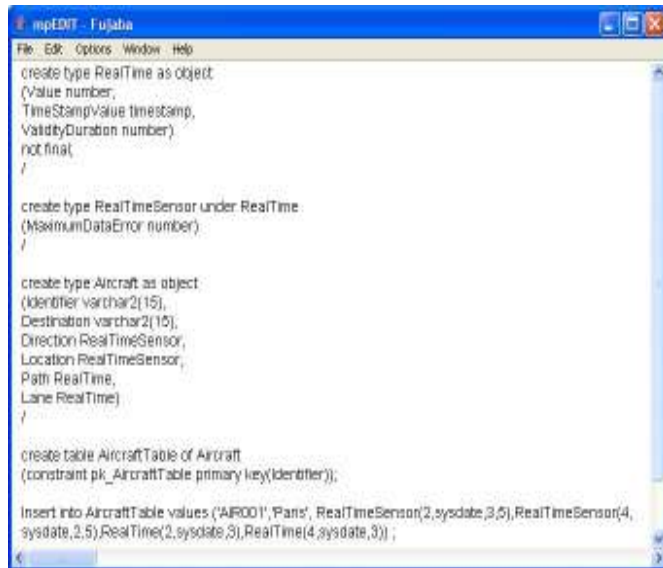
mpEDIT - Fujaba

File Edit Options Window Help

create type RealTime as object
(Value number,
TimeStampValue timestamp,
ValidityDuration number)
not final;
/

create type RealTimeSensor under RealTime
(MaximumDataError number)
/

create type Aircraft as object
(Identifier varchar2(15),
Destination varchar2(15),
Direction RealTimeSensor,
Location RealTimeSensor,
Path RealTime,
Lane RealTime)
/

create table AircraftTable of Aircraft
(constraint pk_AircraftTable primary key(Identifier));

Insert into AircraftTable values ('AIR001','Paris', RealTimeSensor(2,sysdate,3,5),RealTimeSensor(4, sysdate,2,5),RealTime(2,sysdate,3),RealTime(4,sysdate,3)) ;